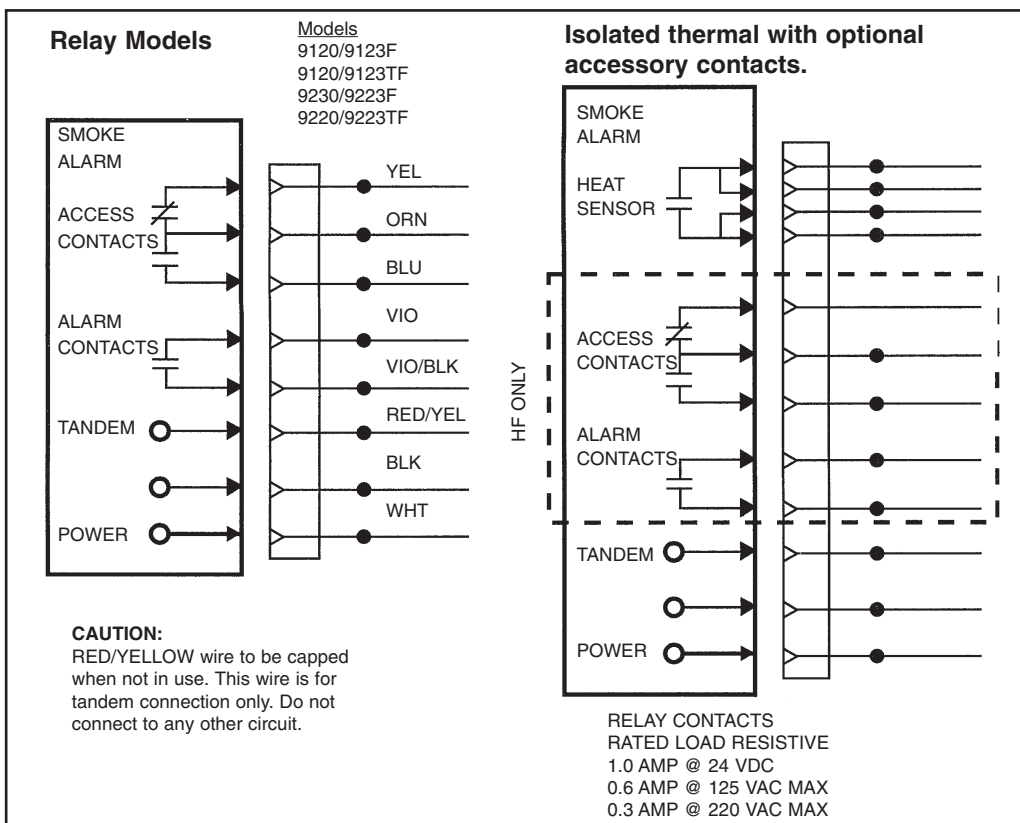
Relay Models

Models
9120/9123F
9120/9123TF
9230/9223F
9220/9223TF

SMOKE ALARM

ACCESS CONTACTS

ALARM CONTACTS

TANDEM

POWER

YEL
ORN
BLU
VIO
VIO/BLK
RED/YEL
BLK
WHT

CAUTION:
RED/YELLOW wire to be capped when not in use. This wire is for tandem connection only. Do not connect to any other circuit.

Isolated thermal with optional accessory contacts.

SMOKE ALARM

HEAT SENSOR

HF ONLY

ACCESS CONTACTS

ALARM CONTACTS

TANDEM

POWER

RELAY CONTACTS
RATED LOAD RESISTIVE
1.0 AMP @ 24 VDC
0.6 AMP @ 125 VAC MAX
0.3 AMP @ 220 VAC MAX